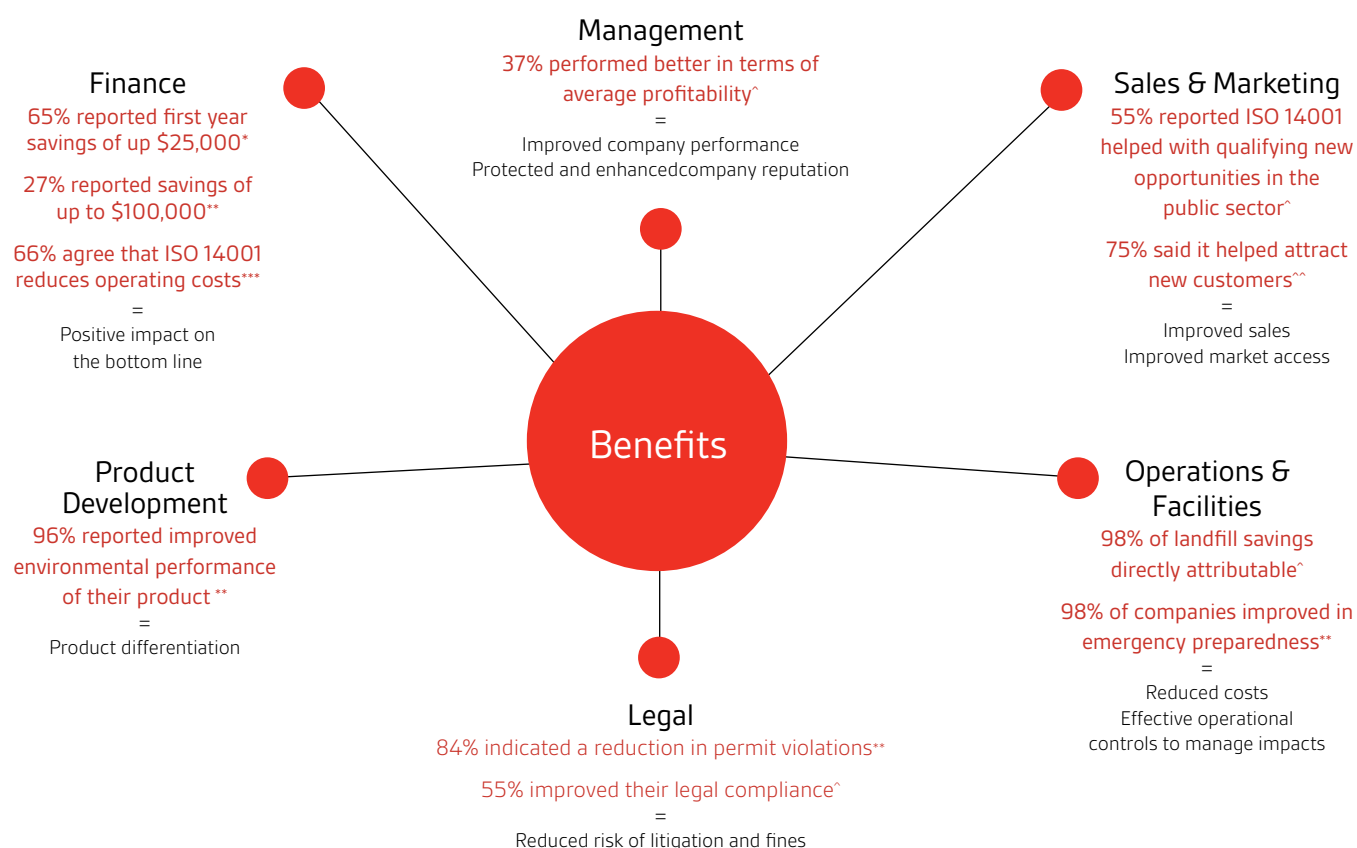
Management
37% performed better in terms of average profitability^
=
Improved company performance
Protected and enhancedcompany reputation

Finance
65% reported first year savings of up $25,000*
27% reported savings of up to $100,000**
66% agree that ISO 14001 reduces operating costs***
=
Positive impact on the bottom line

Sales & Marketing
55% reported ISO 14001 helped with qualifying new opportunities in the public sector^
75% said it helped attract new customers^^
=
Improved sales
Improved market access

Benefits

Product Development
96% reported improved environmental performance of their product **
=
Product differentiation

Operations & Facilities
98% of landfill savings directly attributable^
98% of companies improved in emergency preparedness**
=
Reduced costs
Effective operational controls to manage impacts

Legal
84% indicated a reduction in permit violations**
55% improved their legal compliance^
=
Reduced risk of litigation and fines